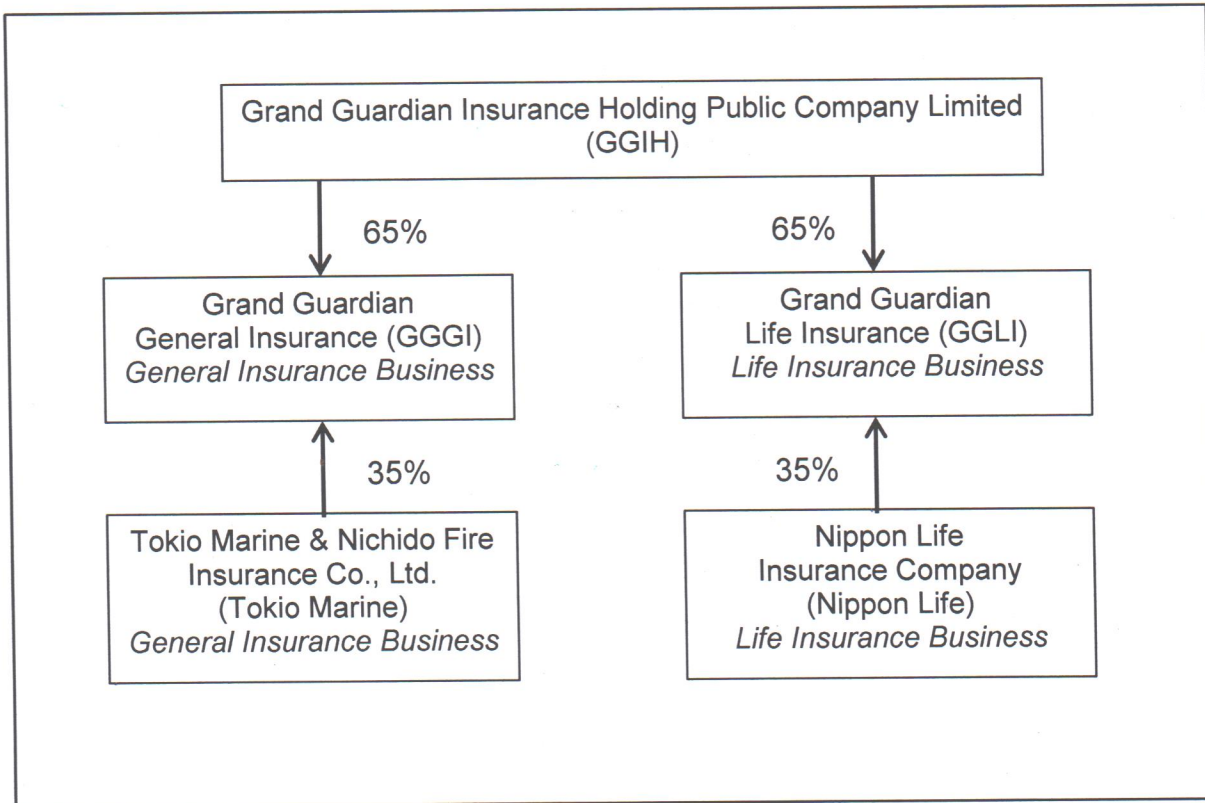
Grand Guardian Insurance Holding Public Company Limited (GGIH)

65%

65%

Grand Guardian General Insurance (GGGI)
*General Insurance Business*

Grand Guardian Life Insurance (GGLI)
*Life Insurance Business*

35%

35%

Tokio Marine & Nichido Fire Insurance Co., Ltd. (Tokio Marine)
*General Insurance Business*

Nippon Life Insurance Company (Nippon Life)
*Life Insurance Business*